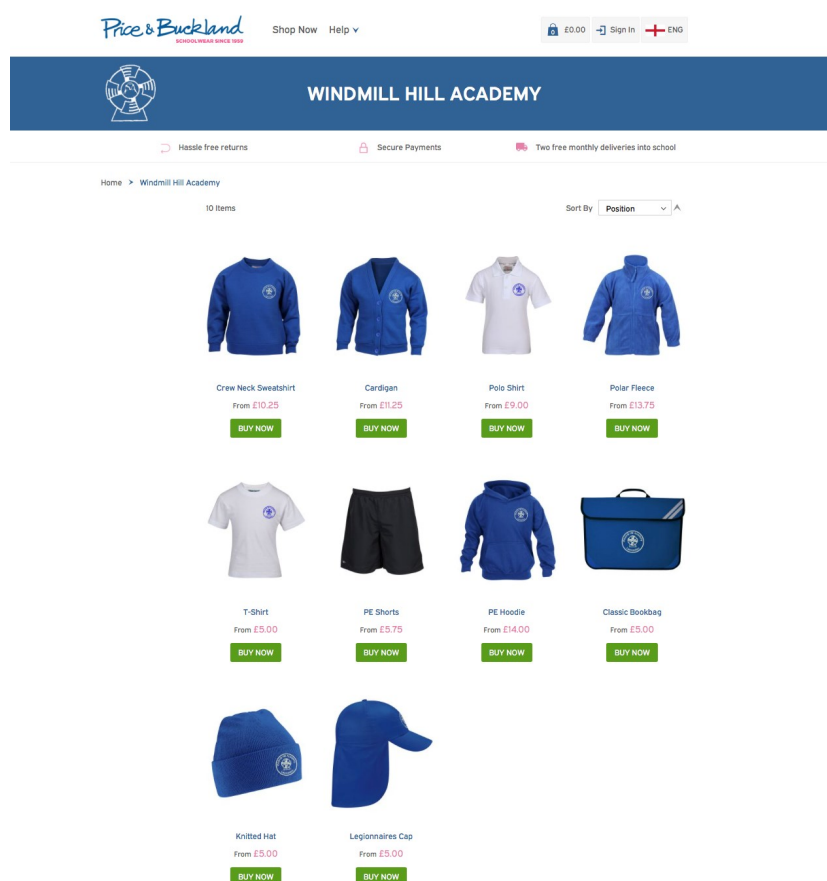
Price & Buckland
SCHOOLWEAR SINCE 1858

Shop Now Help

£0.00 Sign In ENG

WINDMILL HILL ACADEMY

Hassle free returns

Secure Payments

Two free monthly deliveries into school

Home > Windmill Hill Academy

10 Items

Sort By Position

Crew Neck Sweatshirt
From £10.25
BUY NOW

Cardigan
From £11.25
BUY NOW

Polo Shirt
From £9.00
BUY NOW

Polar Fleece
From £13.75
BUY NOW

T-Shirt
From £5.00
BUY NOW

PE Shorts
From £5.75
BUY NOW

PE Hoodie
From £14.00
BUY NOW

Classic Bookbag
From £5.00
BUY NOW

Knitted Hat
From £5.00
BUY NOW

Legionnaires Cap
From £5.00
BUY NOW